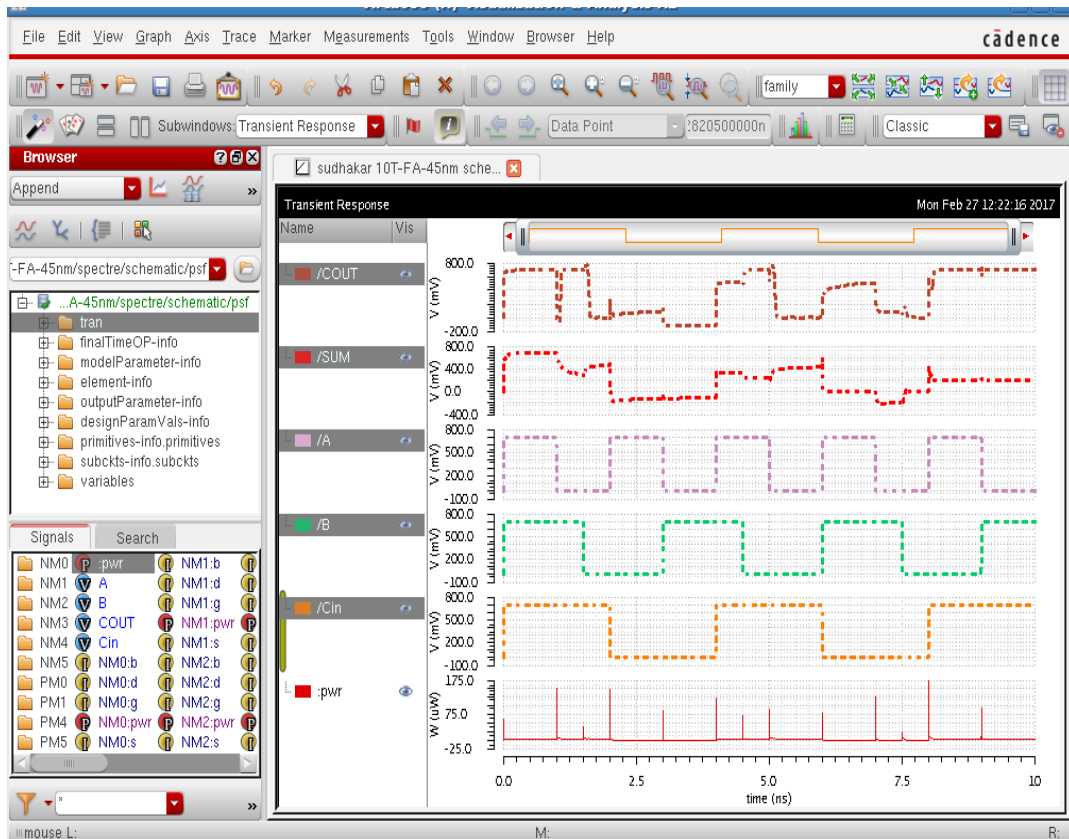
File Edit View Graph Axis Trace Marker Measurements Tools Window Browser Help
cādence

family

Subwindows: Transient Response
Data Point
2620500000n
Classic

Browser
Append

-FA-45nm/spectre/schematic/psf
...A-45nm/spectre/schematic/psf
tran
finalTimeOP-info
modelParameter-info
element-info
outputParameter-info
designParamVals-info
primitives-info.primitives
subckts-info.subckts
variables

Signals
Search

| | | |
|---|---|---|
| NM0 | :pwr | NM1:b |
| NM1 | A | NM1:d |
| NM2 | B | NM1:g |
| NM3 | COUT | NM1:pwr |
| NM4 | Cin | NM1:s |
| NM5 | NM0:b | NM2:b |
| PM0 | NM0:d | NM2:d |
| PM1 | NM0:g | NM2:g |
| PM4 | NM0:pwr | NM2:pwr |
| PM5 | NM0:s | NM2:s |

sudhakar 10T-FA-45nm sche...

Transient Response
Mon Feb 27 12:22:16 2017

Name
Vis

/COUT
V (mV)
800.0
-200.0

/SUM
V (mV)
800.0
400.0
0.0
-400.0

/A
V (mV)
800.0
500.0
200.0
-100.0

/B
V (mV)
800.0
500.0
200.0
-100.0

/Cin
V (mV)
800.0
500.0
200.0
-100.0

:pwr
W (uW)
175.0
75.0
-25.0

0.0 2.5 5.0 7.5 10
time (ns)

mouse L:
M:
R: